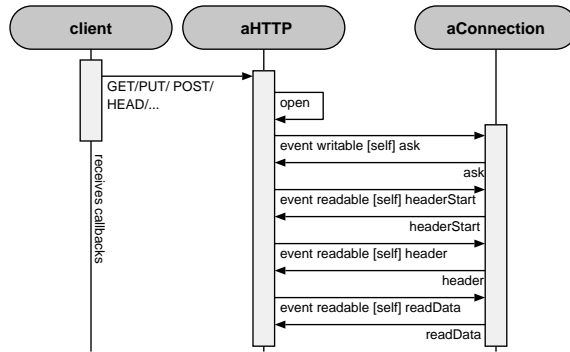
client

aHTTP

aConnection

GET/PUT/ POST/ HEAD/...

open

event writable [self] ask

ask

event readable [self] headerStart

headerStart

event readable [self] header

header

event readable [self] readData

readData

receives callbacks